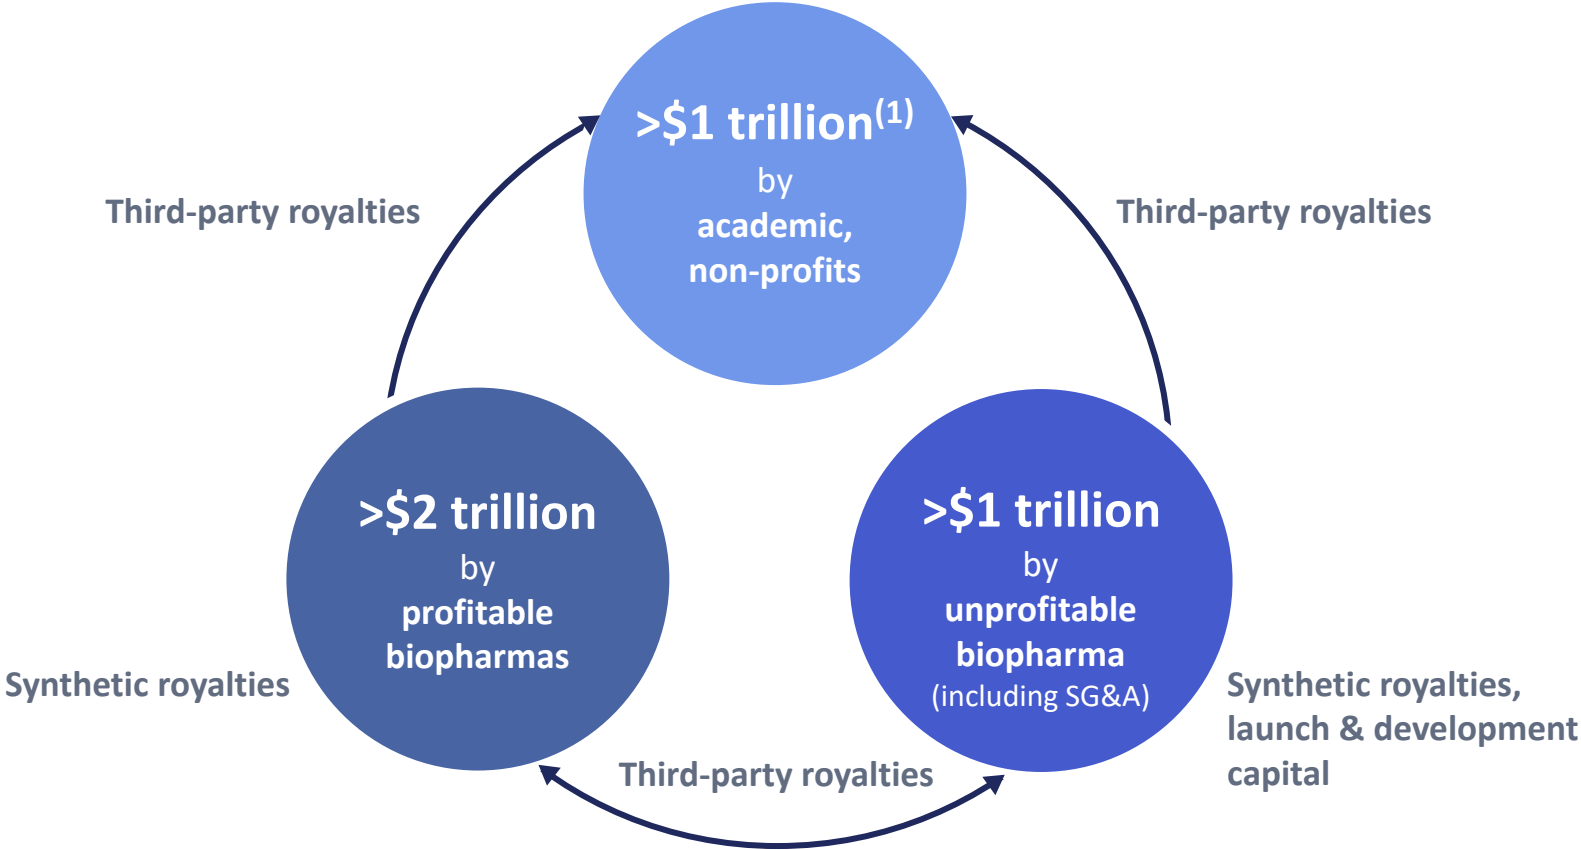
>$1 trillion$^{(1)}$
by
academic,
non-profits

Third-party royalties

Third-party royalties

>$2 trillion
by
profitable
biopharmas

>$1 trillion
by
unprofitable
biopharma
(including SG&A)

Synthetic royalties

Synthetic royalties, launch & development capital

Third-party royalties